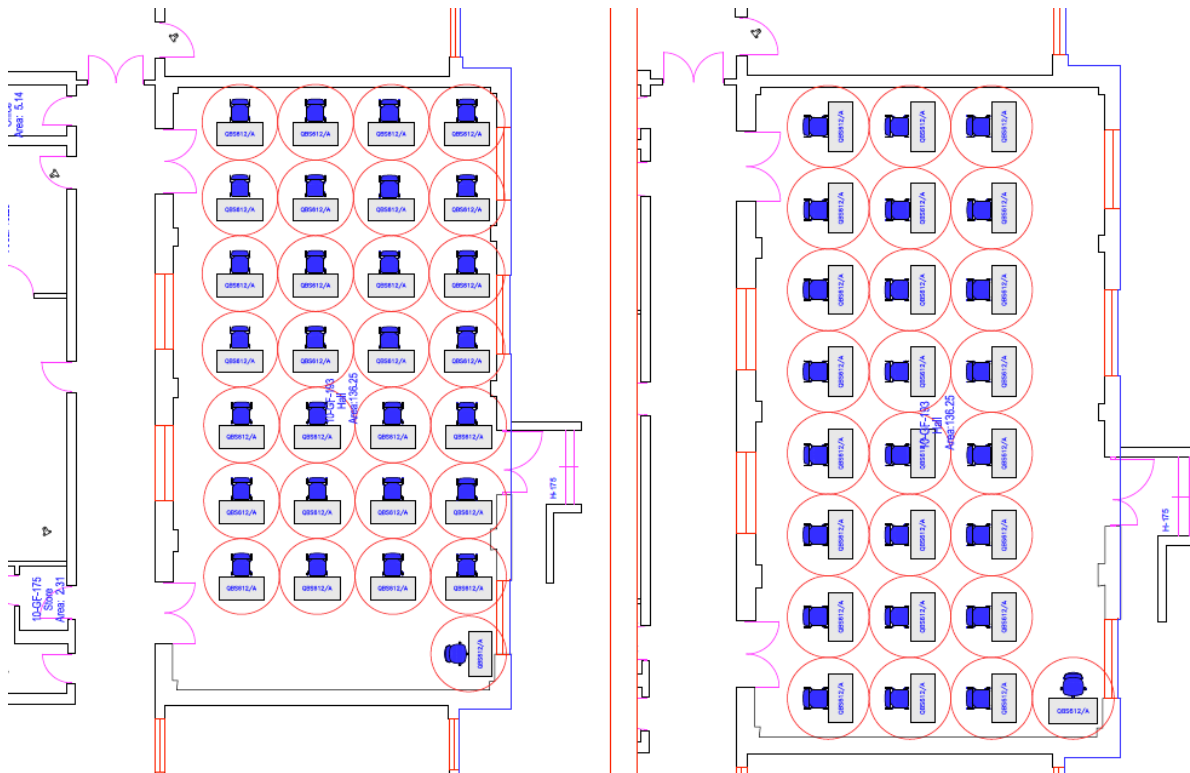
Office
Area: 5.14

10-GF-175
Store
Area: 2.31

QBS612/A QBS612/A QBS612/A QBS612/A
QBS612/A QBS612/A QBS612/A QBS612/A
QBS612/A QBS612/A QBS612/A QBS612/A
QBS612/A QBS612/A QBS612/A QBS612/A
QBS612/A QBS612/A QBS612/A QBS612/A
QBS612/A QBS612/A QBS612/A QBS612/A
QBS612/A QBS612/A QBS612/A QBS612/A
QBS612/A

10-GF-193
Hall
Area: 136.25

H-175

QBS612/A QBS612/A QBS612/A
QBS612/A QBS612/A QBS612/A
QBS612/A QBS612/A QBS612/A
QBS612/A QBS612/A QBS612/A
QBS612/A QBS612/A QBS612/A
QBS612/A QBS612/A QBS612/A
QBS612/A QBS612/A QBS612/A
QBS612/A QBS612/A QBS612/A QBS612/A

10-GF-193
Hall
Area: 136.25

H-175